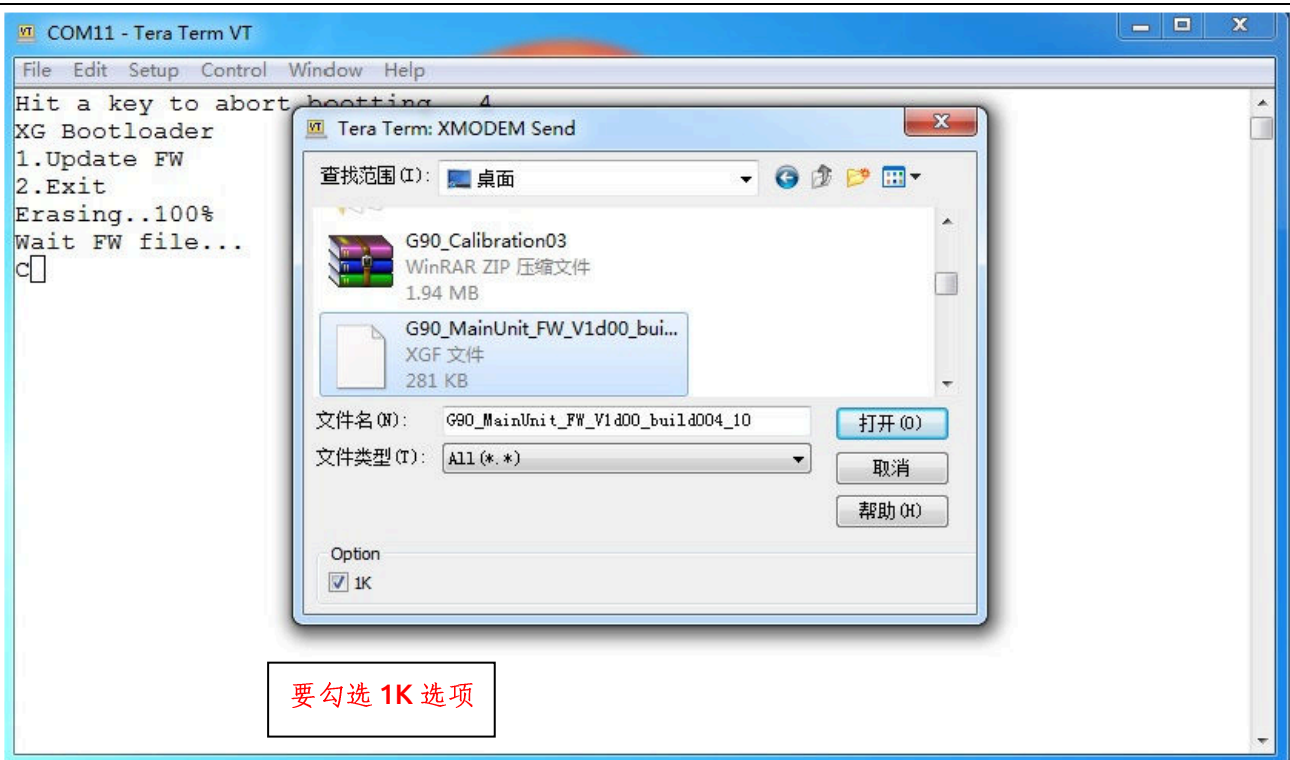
COM11 - Tera Term VT

File Edit Setup Control Window Help

Hit a key to abort booting 4
XG Bootloader
1.Update FW
2.Exit
Erasing..100%
Wait FW file...
C

Tera Term: XMODEM Send

查找范围(I): 桌面

G90_Calibration03
WinRAR ZIP 压缩文件
1.94 MB

G90_MainUnit_FW_V1d00_bui...
XGF 文件
281 KB

文件名(N): G90_MainUnit_FW_V1d00_build004_10
文件类型(T): All(*.*)

打开(O)
取消
帮助(H)

Option
1K

要勾选 1K 选项